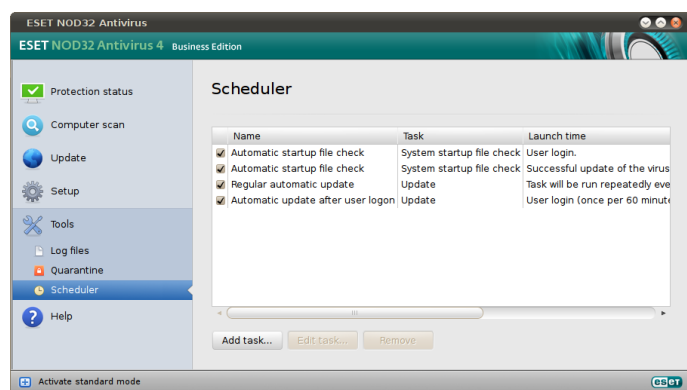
ESET NOD32 Antivirus

ESET NOD32 Antivirus 4 Business Edition

Protection status

Computer scan

Update

Setup

Tools

Log files

Quarantine

Scheduler

Help

Scheduler

| | Name | Task | Launch time |
|---|---|---|---|
| ☑ | Automatic startup file check | System startup file check | User login. |
| ☑ | Automatic startup file check | System startup file check | Successful update of the virus |
| ☑ | Regular automatic update | Update | Task will be run repeatedly eve |
| ☑ | Automatic update after user logon | Update | User login (once per 60 minute |

Add task...

Edit task...

Remove

Activate standard mode

eset